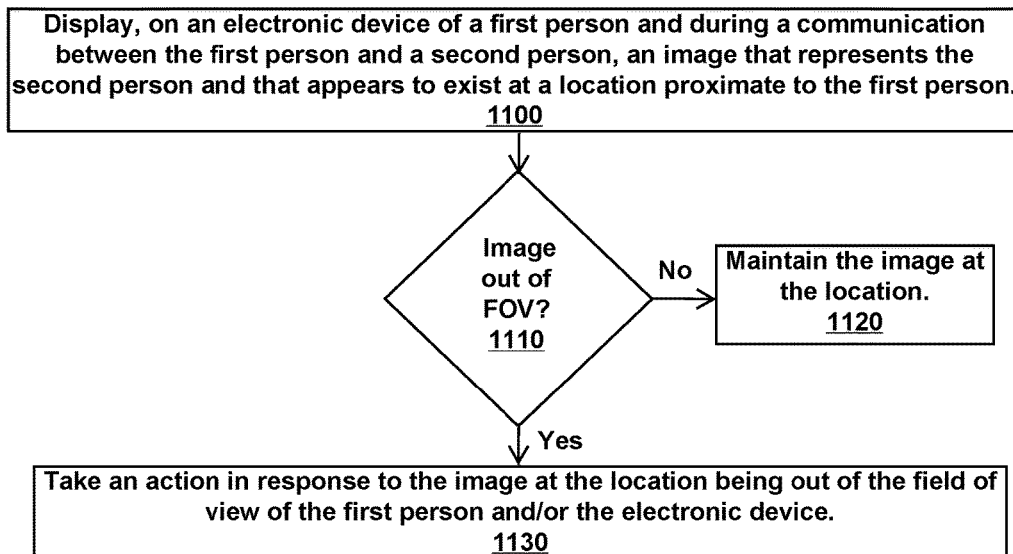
Display, on an electronic device of a first person and during a communication between the first person and a second person, an image that represents the second person and that appears to exist at a location proximate to the first person.
1100

Image out of FOV?
1110

No

Maintain the image at the location.
1120

Yes

Take an action in response to the image at the location being out of the field of view of the first person and/or the electronic device.
1130